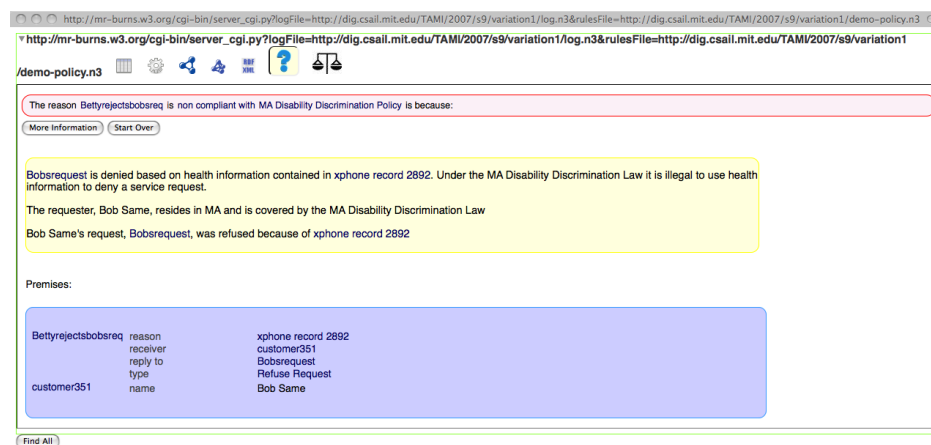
http://mr-burns.w3.org/cgi-bin/server_cgi.py?logFile=http://dig.csail.mit.edu/TAMI/2007/s9/variation1/log.n3&rulesFile=http://dig.csail.mit.edu/TAMI/2007/s9/variation1/demo-policy.n3

http://mr-burns.w3.org/cgi-bin/server_cgi.py?logFile=http://dig.csail.mit.edu/TAMI/2007/s9/variation1/log.n3&rulesFile=http://dig.csail.mit.edu/TAMI/2007/s9/variation1/demo-policy.n3

RDF XML ?

The reason Bettyrejectsbobsreq is non compliant with MA Disability Discrimination Policy is because:

More Information Start Over

Bobsrequest is denied based on health information contained in xphone record 2892. Under the MA Disability Discrimination Law it is illegal to use health information to deny a service request.

The requester, Bob Same, resides in MA and is covered by the MA Disability Discrimination Law

Bob Same's request, Bobsrequest, was refused because of xphone record 2892

Premises:

| | | |
|---|---|---|
| Bettyrejectsbobsreq | reason | xphone record 2892 |
| | receiver | customer351 |
| | reply to | Bobsrequest |
| | type | Refuse Request |
| customer351 | name | Bob Same |

Find All